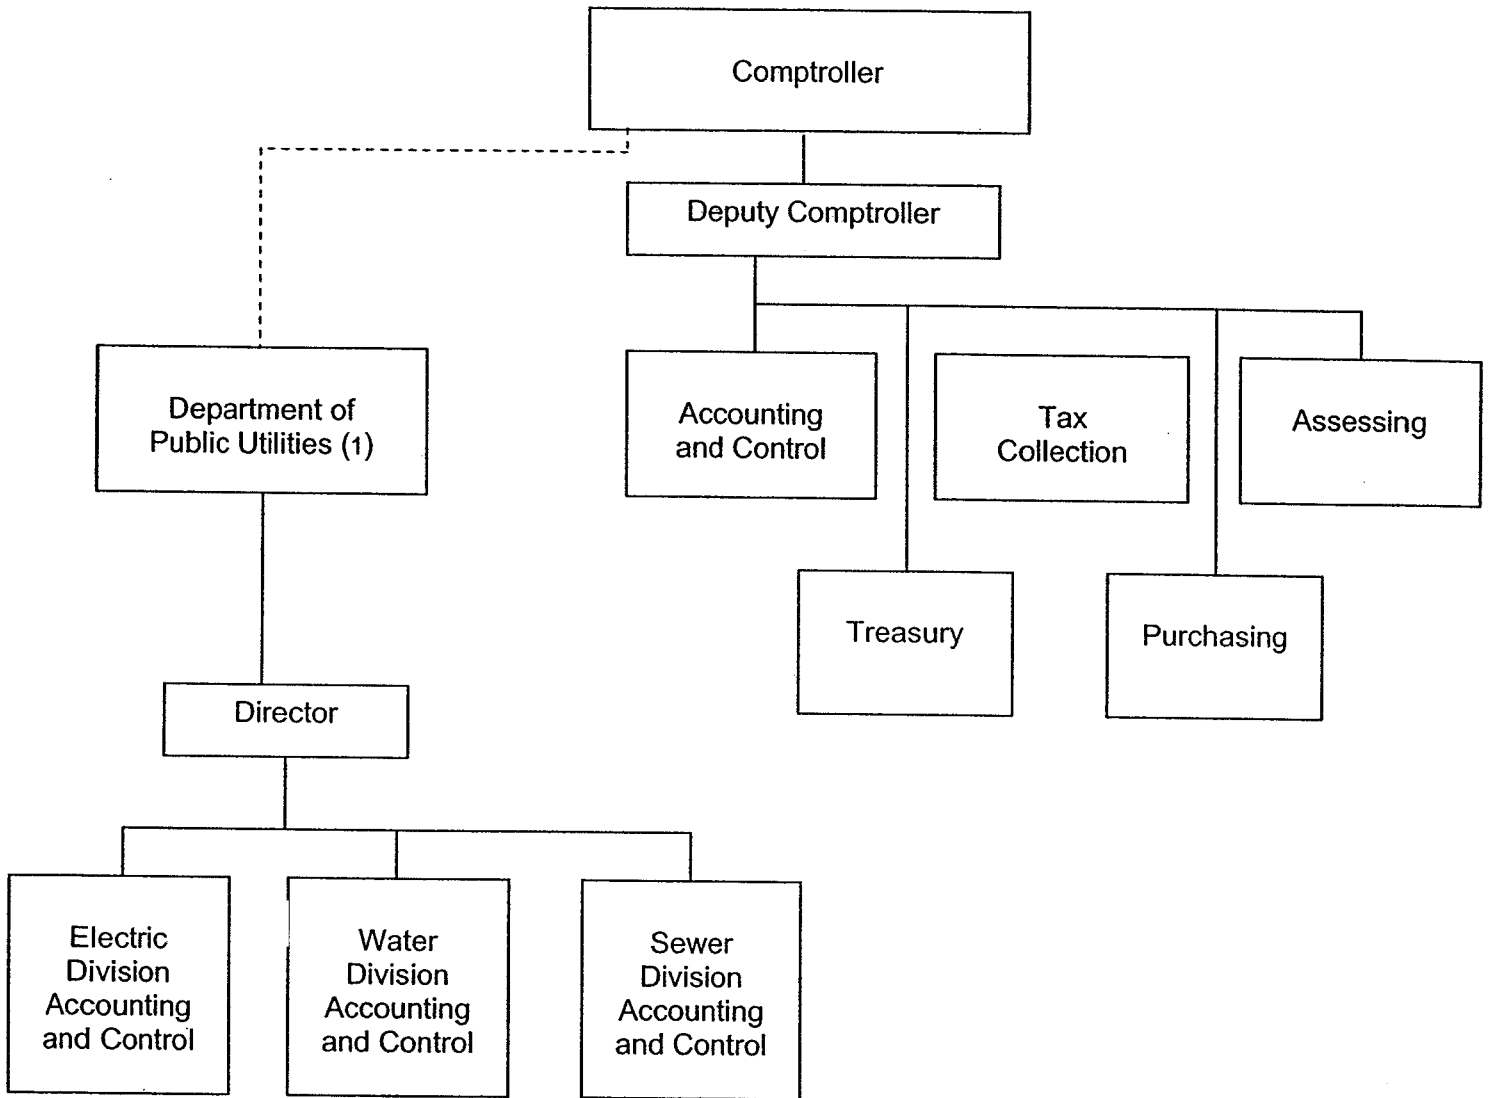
Comptroller

Deputy Comptroller

Department of Public Utilities (1)

Accounting and Control

Tax Collection

Assessing

Treasury

Purchasing

Director

Electric Division Accounting and Control

Water Division Accounting and Control

Sewer Division Accounting and Control